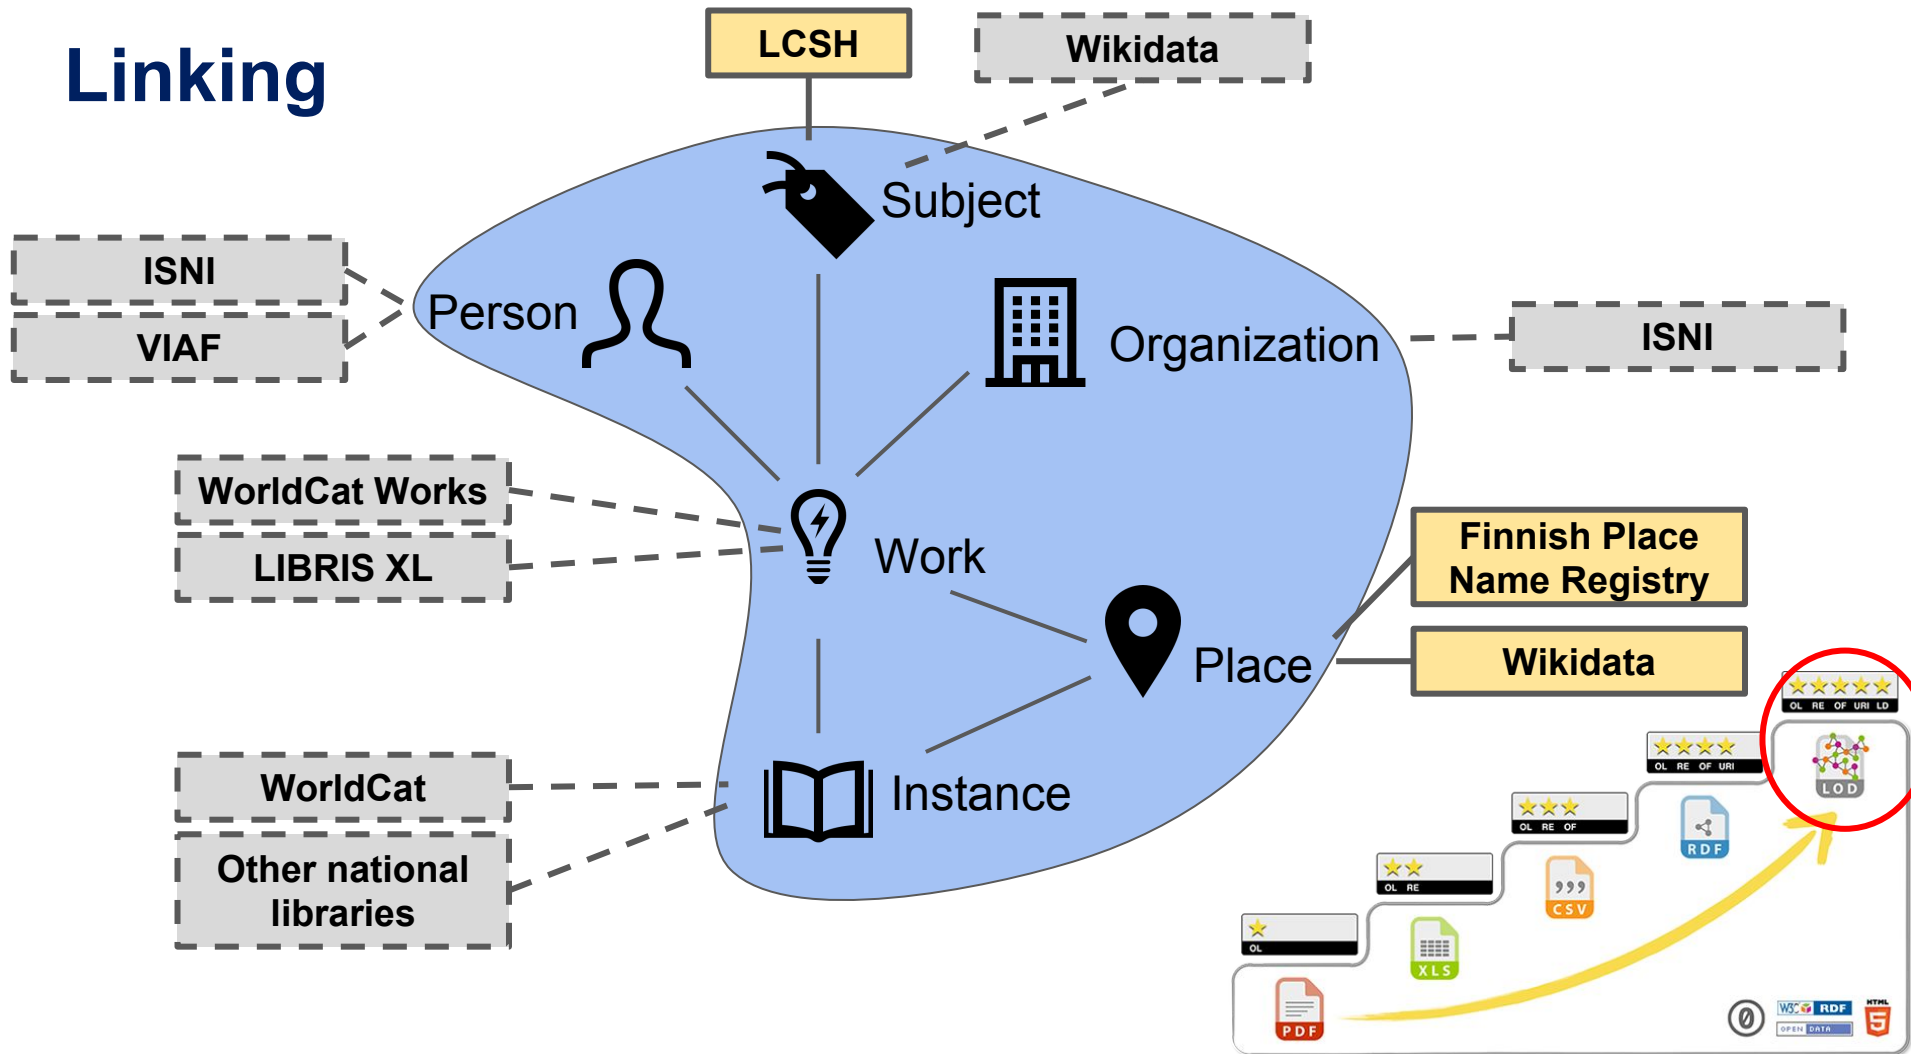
Linking

LCSH

Wikidata

Subject

ISNI

VIAF

Person

Organization

ISNI

WorldCat Works

LIBRIS XL

Work

Finnish Place Name Registry

Wikidata

Place

WorldCat

Other national libraries

Instance

OL RE OF URI LD

OL RE OF URI

OL RE OF

OL RE

OL

LOD

RDF

CSV

XLS

PDF

W3C RDF

OPEN DATA

HTML